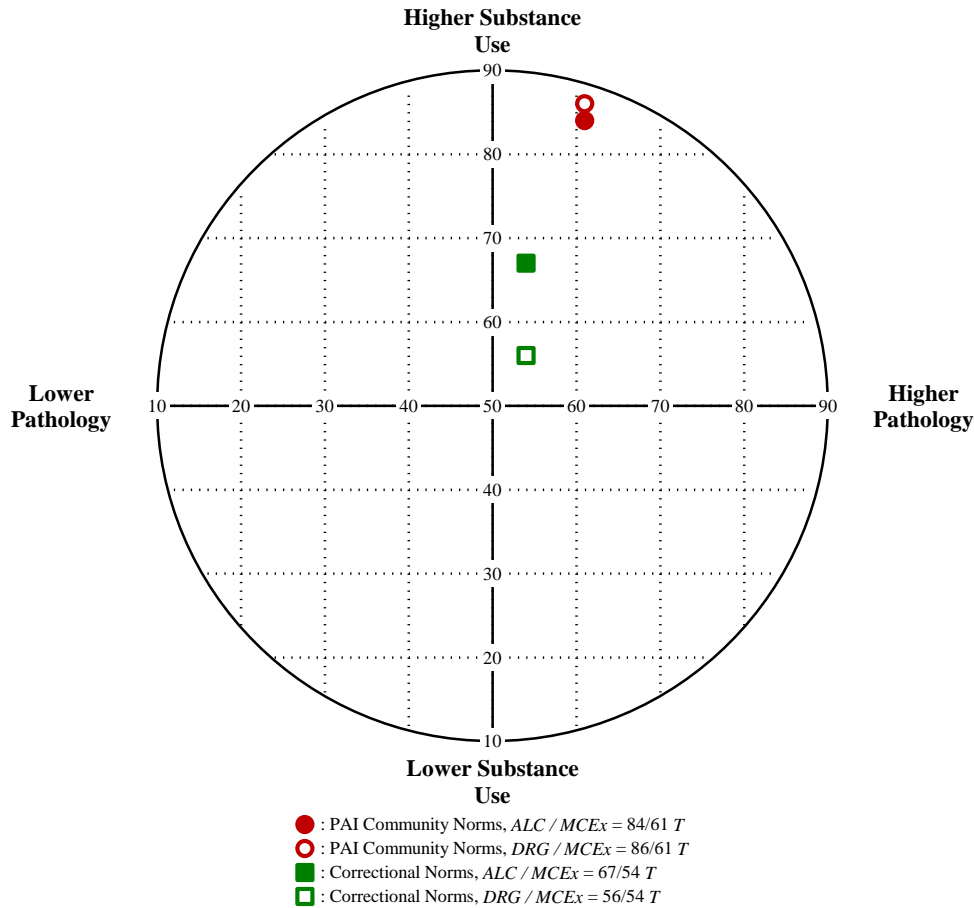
Higher Substance Use

90
80
70
60

Lower Pathology

10 20 30 40 50 60 70 80 90

Higher Pathology

40
30
20
10

Lower Substance Use

: PAI Community Norms, *ALC / MCEx* = 84/61 *T*
: PAI Community Norms, *DRG / MCEx* = 86/61 *T*
: Correctional Norms, *ALC / MCEx* = 67/54 *T*
: Correctional Norms, *DRG / MCEx* = 56/54 *T*